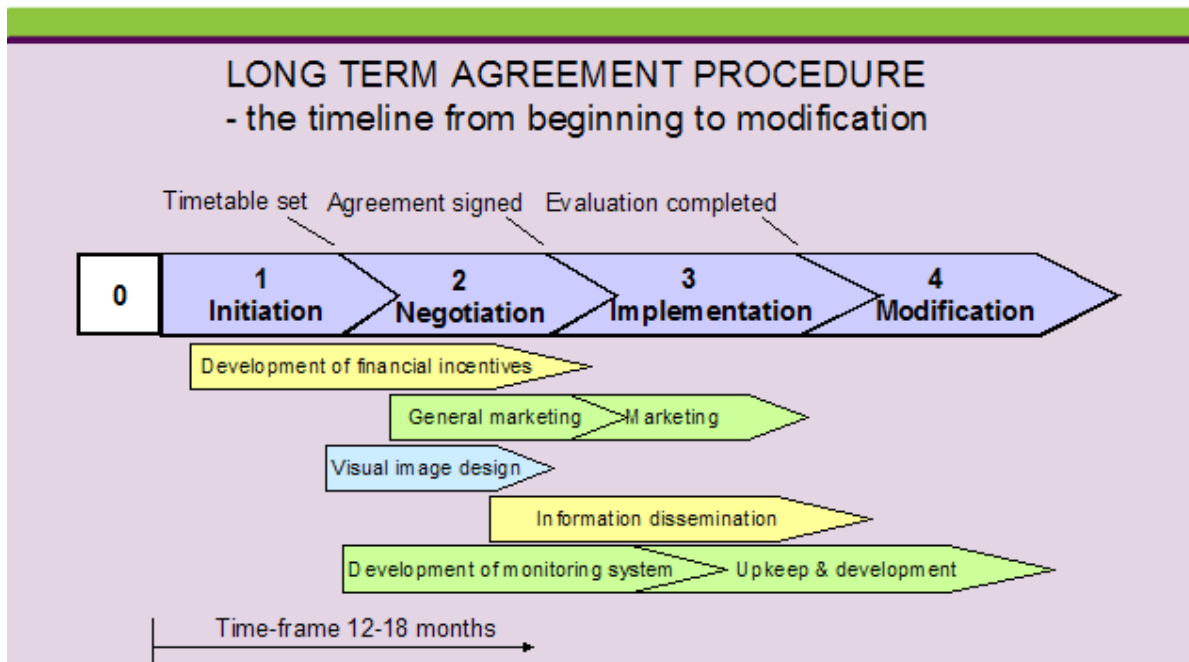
LONG TERM AGREEMENT PROCEDURE
- the timeline from beginning to modification

Timetable set
Agreement signed
Evaluation completed

0
1
Initiation
2
Negotiation
3
Implementation
4
Modification

Development of financial incentives
General marketing
Marketing
Visual image design
Information dissemination
Development of monitoring system
Upkeep & development

Time-frame 12-18 months